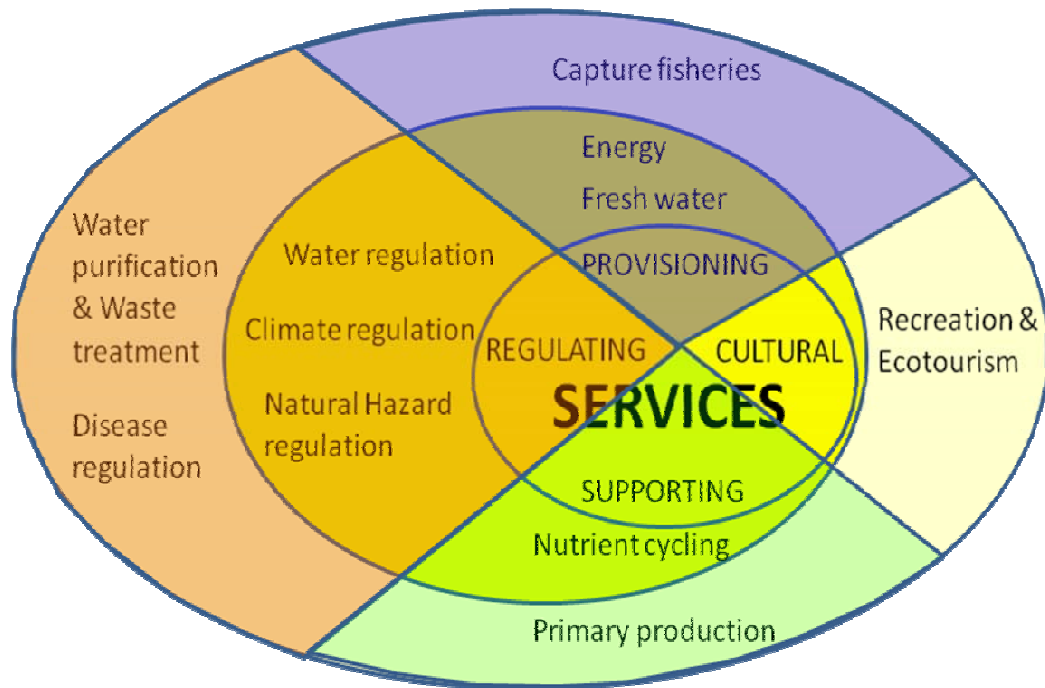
Capture fisheries

Energy

Fresh water

Water purification & Waste treatment

Disease regulation

Water regulation

Climate regulation

Natural Hazard regulation

PROVISIONING

REGULATING

CULTURAL

SERVICES

Recreation & Ecotourism

SUPPORTING

Nutrient cycling

Primary production